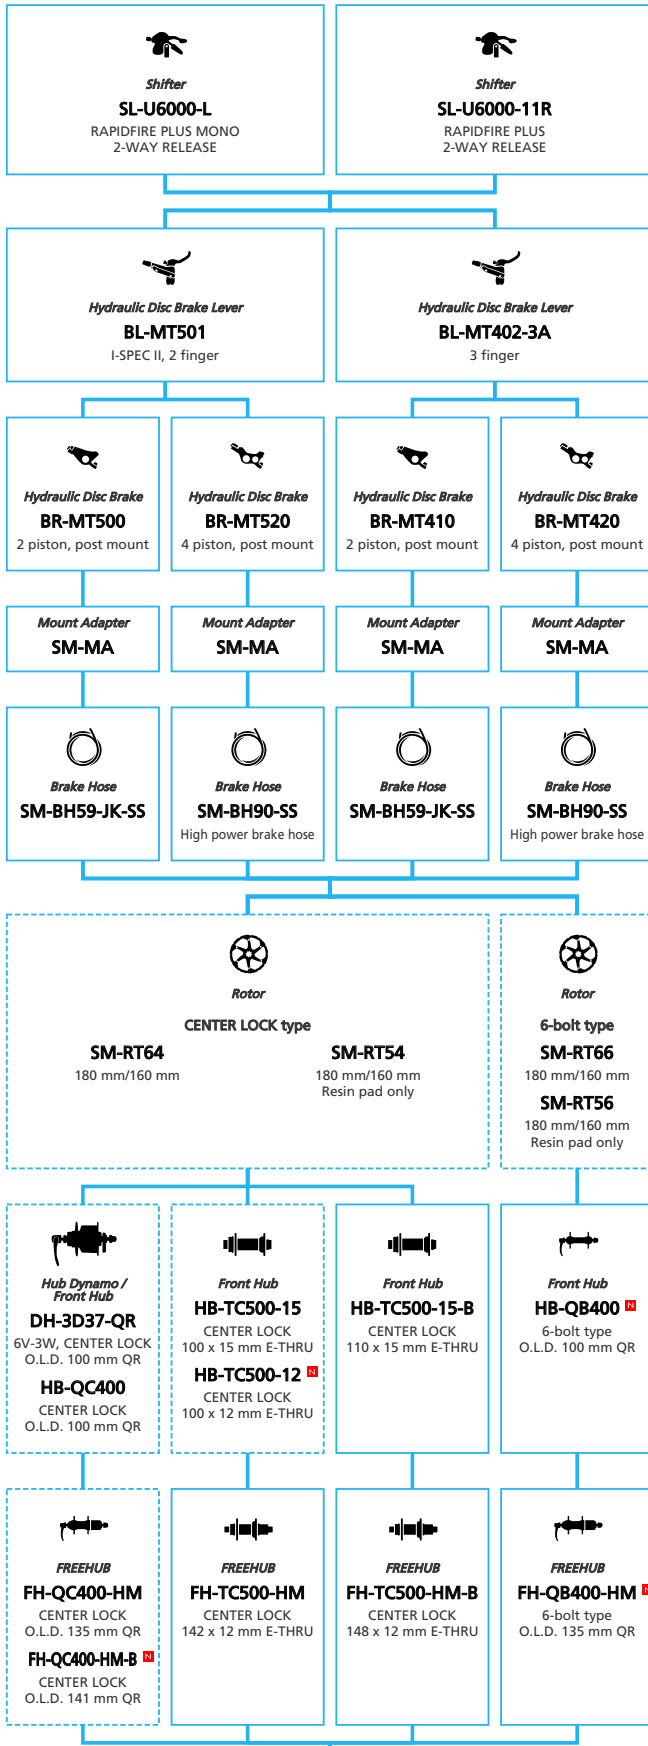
Shifter
SL-U6000-L
RAPIDFIRE PLUS MONO
2-WAY RELEASE

Shifter
SL-U6000-11R
RAPIDFIRE PLUS
2-WAY RELEASE

Hydraulic Disc Brake Lever
BL-MT501
I-SPEC II, 2 finger

Hydraulic Disc Brake Lever
BL-MT402-3A
3 finger

Hydraulic Disc Brake
BR-MT500
2 piston, post mount

Hydraulic Disc Brake
BR-MT520
4 piston, post mount

Hydraulic Disc Brake
BR-MT410
2 piston, post mount

Hydraulic Disc Brake
BR-MT420
4 piston, post mount

Mount Adapter
SM-MA

Mount Adapter
SM-MA

Mount Adapter
SM-MA

Mount Adapter
SM-MA

Brake Hose
SM-BH59-JK-SS

Brake Hose
SM-BH90-SS
High power brake hose

Brake Hose
SM-BH59-JK-SS

Brake Hose
SM-BH90-SS
High power brake hose

Rotor
CENTER LOCK type
SM-RT64
180 mm/160 mm
SM-RT54
180 mm/160 mm
Resin pad only

Rotor
6-bolt type
SM-RT66
180 mm/160 mm
SM-RT56
180 mm/160 mm
Resin pad only

Hub Dynamo / Front Hub
DH-3D37-QR
6V-3W, CENTER LOCK
O.L.D. 100 mm QR
HB-QC400
CENTER LOCK
O.L.D. 100 mm QR

Front Hub
HB-TC500-15
CENTER LOCK
100 x 15 mm E-THRU
HB-TC500-12 N
CENTER LOCK
100 x 12 mm E-THRU

Front Hub
HB-TC500-15-B
CENTER LOCK
110 x 15 mm E-THRU

Front Hub
HB-QB400 N
6-bolt type
O.L.D. 100 mm QR

FREEHUB
FH-QC400-HM
CENTER LOCK
O.L.D. 135 mm QR
FH-QC400-HM-B N
CENTER LOCK
O.L.D. 141 mm QR

FREEHUB
FH-TC500-HM
CENTER LOCK
142 x 12 mm E-THRU

FREEHUB
FH-TC500-HM-B
CENTER LOCK
148 x 12 mm E-THRU

FREEHUB
FH-QB400-HM N
6-bolt type
O.L.D. 135 mm QR